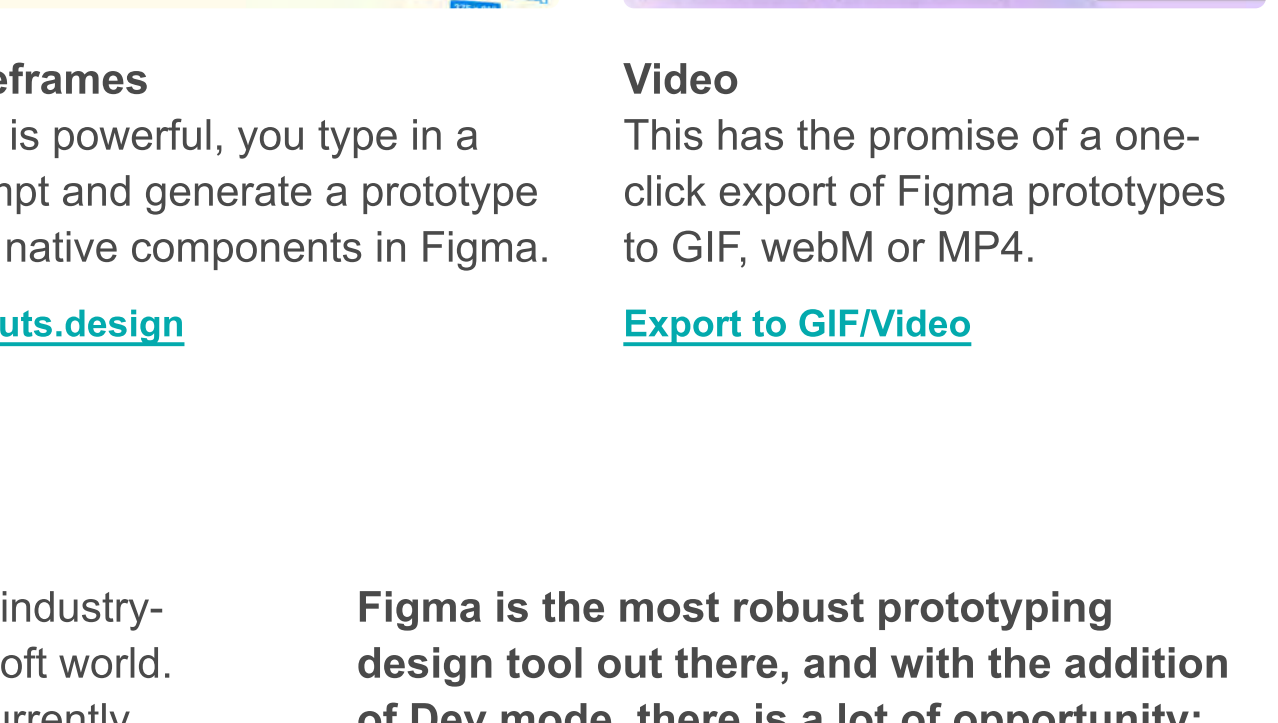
eframes
is powerful, you type in a npt and generate a prototype native components in Figma.

uts.design

Video
This has the promise of a one-click export of Figma prototypes to GIF, webM or MP4.

Export to GIF/Video

industry-
oft world.
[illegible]

Figma is the most robust prototyping design tool out there, and with the addition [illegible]